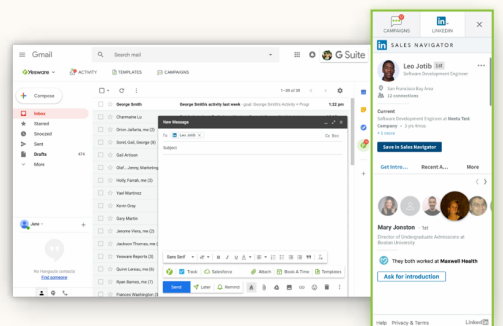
Gmail
Search mail
G Suite
Yesware
ACTIVITY
TEMPLATES
CAMPAIGNS
Compose
Inbox
Starred
Snoozed
Sent
Drafts 474
More
1–50 of 36
George Smith
George Smith's activity last week - get George Smith's Activity + Prosp
1:22 pm
Charmaine Lu
Orom Jallama, me (2)
Gonzi Gal, George (4)
Gail Artison
Olaf, Jenny Marketing
Holly Farrah, me (2)
Yael Martinez
Kevin Gray
Gary Martin
Jemma Viera, me (2)
Jackson Thomas, me
Yesware Reports (3)
Quinn Loreau, me (3)
Harry Zhang, me
Frances Washington (2)
Jane
No Hangouts contacts
Find someone
New Message
To
Leo Jotib
Cc Bcc
Subject
Sans Serif
Track
Salesforce
Attach
Blocks & Time
Templates
Send
Later
Remind
CAMPAIGNS
LINKEDIN
SALES NAVIGATOR
Leo Jotib 1st
Software Development Engineer
San Francisco Bay Area
12 connections
Current
Software Development Engineer at Meets Test Company · 3 yrs 4mos
+4 more
Save to Sales Navigator
Get Intro...
Recent A...
More
Mary Jonston 1st
Director of Undergraduate Admissions at Boston University
They both worked at Maxwell Health
Ask for introduction
Help
Privacy & Terms
LinkedIn